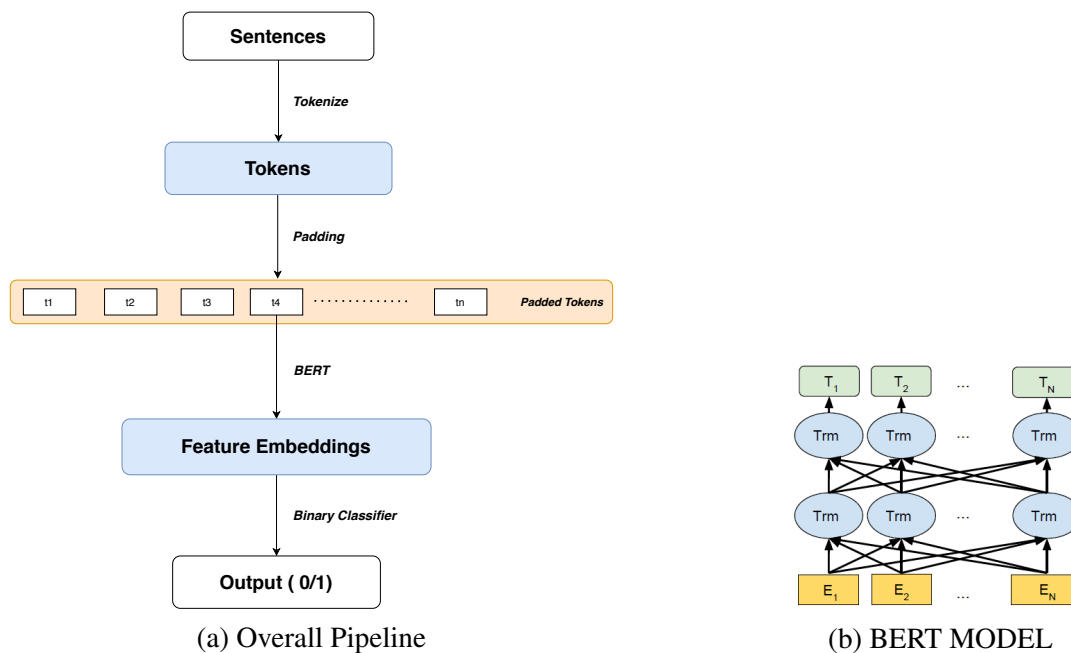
Sentences

Tokenize

Tokens

Padding

t1 t2 t3 t4 .............. tn Padded Tokens

BERT

Feature Embeddings

Binary Classifier

Output ( 0/1)

(a) Overall Pipeline

$T_1$ $T_2$ ... $T_N$

Trm Trm ... Trm

Trm Trm ... Trm

$E_1$ $E_2$ ... $E_N$

(b) BERT MODEL